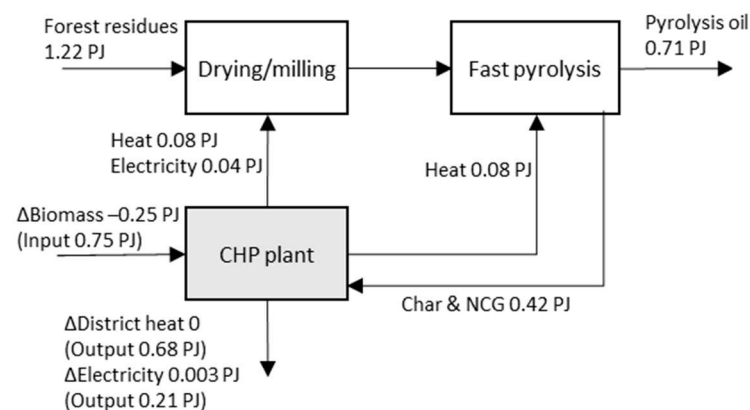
Forest residues
1.22 PJ

Drying/milling

Fast pyrolysis

Pyrolysis oil
0.71 PJ

Heat 0.08 PJ
Electricity 0.04 PJ

Heat 0.08 PJ

ΔBiomass –0.25 PJ
(Input 0.75 PJ)

CHP plant

Char & NCG 0.42 PJ

ΔDistrict heat 0
(Output 0.68 PJ)
ΔElectricity 0.003 PJ
(Output 0.21 PJ)